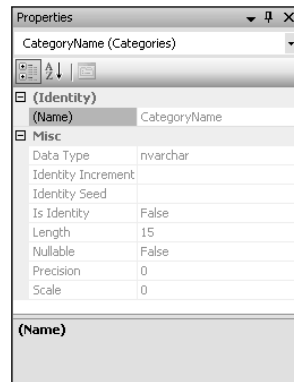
Properties

CategoryName (Categories)

(Identity)

| (Name) | CategoryName |
|---|---|

Misc

| Data Type | nvarchar |
|---|---|
| Identity Increment | |
| Identity Seed | |
| Is Identity | False |
| Length | 15 |
| Nullable | False |
| Precision | 0 |
| Scale | 0 |

(Name)